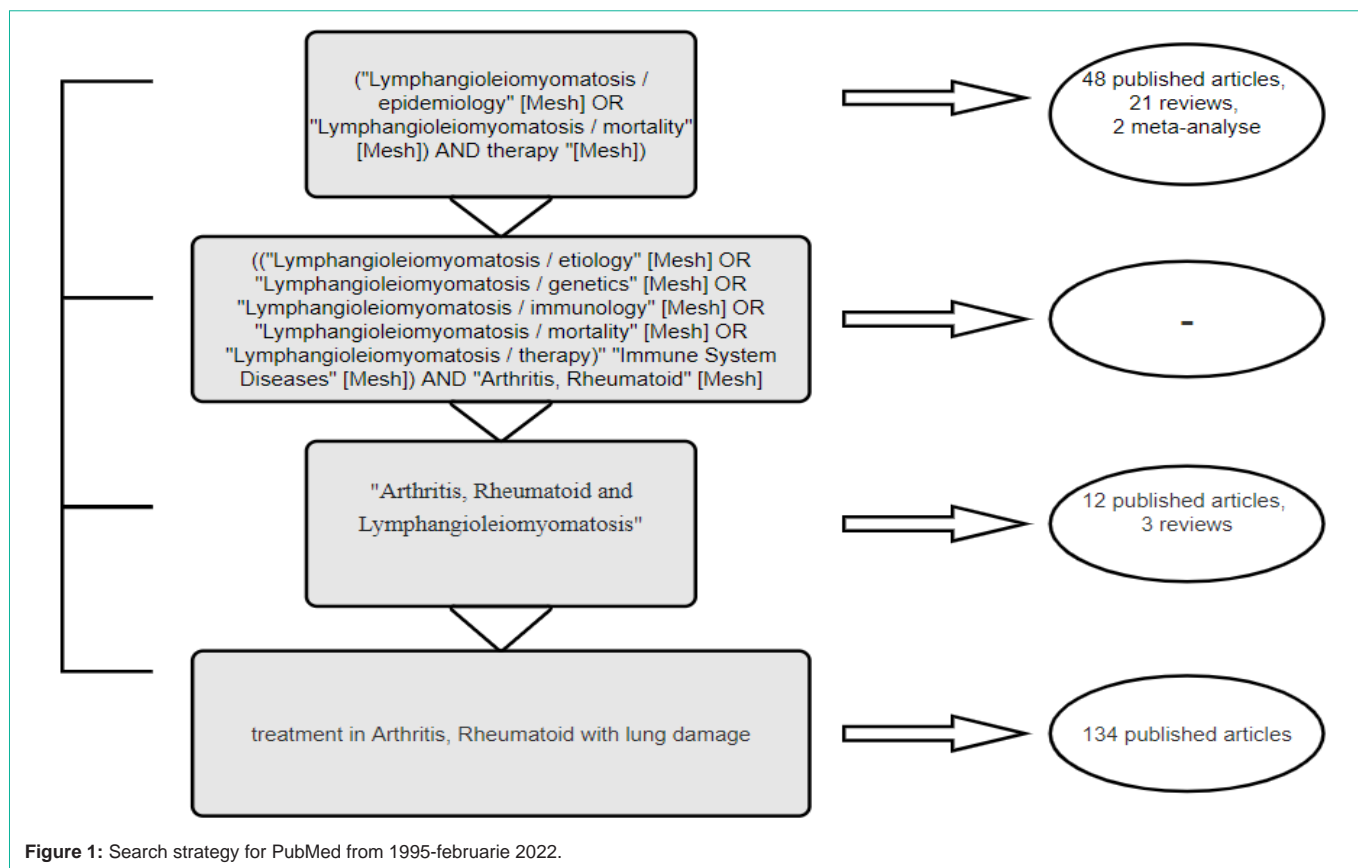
("Lymphangioleiomyomatosis / epidemiology" [Mesh] OR "Lymphangioleiomyomatosis / mortality" [Mesh]) AND therapy "[Mesh])

48 published articles, 21 reviews, 2 meta-analyse

(("Lymphangioleiomyomatosis / etiology" [Mesh] OR "Lymphangioleiomyomatosis / genetics" [Mesh] OR "Lymphangioleiomyomatosis / immunology" [Mesh] OR "Lymphangioleiomyomatosis / mortality" [Mesh] OR "Lymphangioleiomyomatosis / therapy)" "Immune System Diseases" [Mesh]) AND "Arthritis, Rheumatoid" [Mesh]

-

"Arthritis, Rheumatoid and Lymphangioleiomyomatosis"

12 published articles, 3 reviews

treatment in Arthritis, Rheumatoid with lung damage

134 published articles

**Figure 1:** Search strategy for PubMed from 1995-februarie 2022.